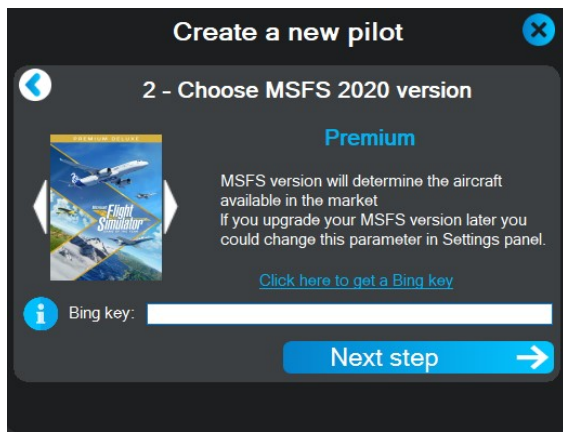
Create a new pilot

2 - Choose MSFS 2020 version

PREMIUM DELUXE

Microsoft Flight Simulator

Premium

MSFS version will determine the aircraft available in the market
If you upgrade your MSFS version later you could change this parameter in Settings panel.

Click here to get a Bing key

Bing key:

Next step